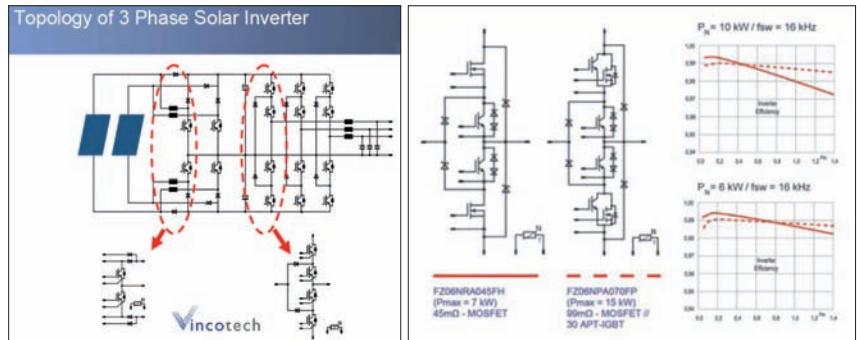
Topology of 3 Phase Solar Inverter

Vincotech

FZ06NRA045FH
(Pmax = 7 kW)
45mΩ - MOSFET

FZ06NPA070FP
(Pmax = 15 kW)
99mΩ - MOSFET //
30 APT-IGBT

$P_N$ = 10 kW / fsw = 16 kHz

Inverter Efficiency

$P_N$ = 6 kW / fsw = 16 kHz

Inverter Efficiency